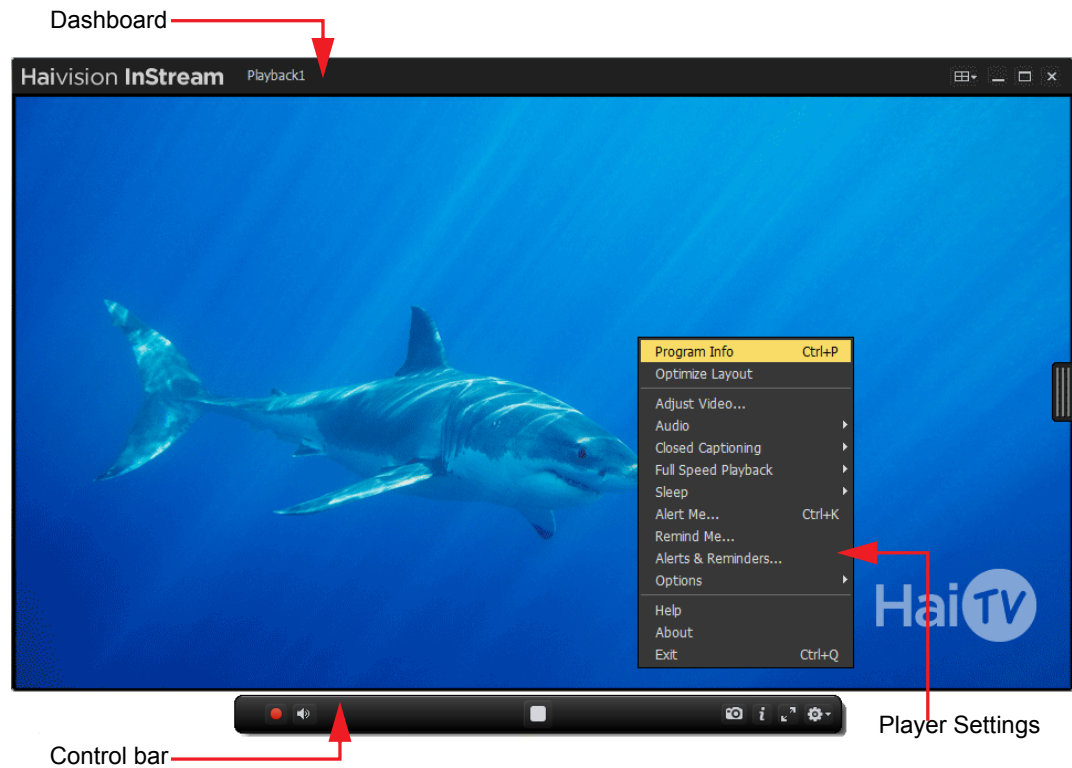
Dashboard

Haivision InStream Playback1

Program Info Ctrl+P
Optimize Layout
Adjust Video...
Audio
Closed Captioning
Full Speed Playback
Sleep
Alert Me... Ctrl+K
Remind Me...
Alerts & Reminders...
Options
Help
About
Exit Ctrl+Q

HaiTV

Player Settings

Control bar